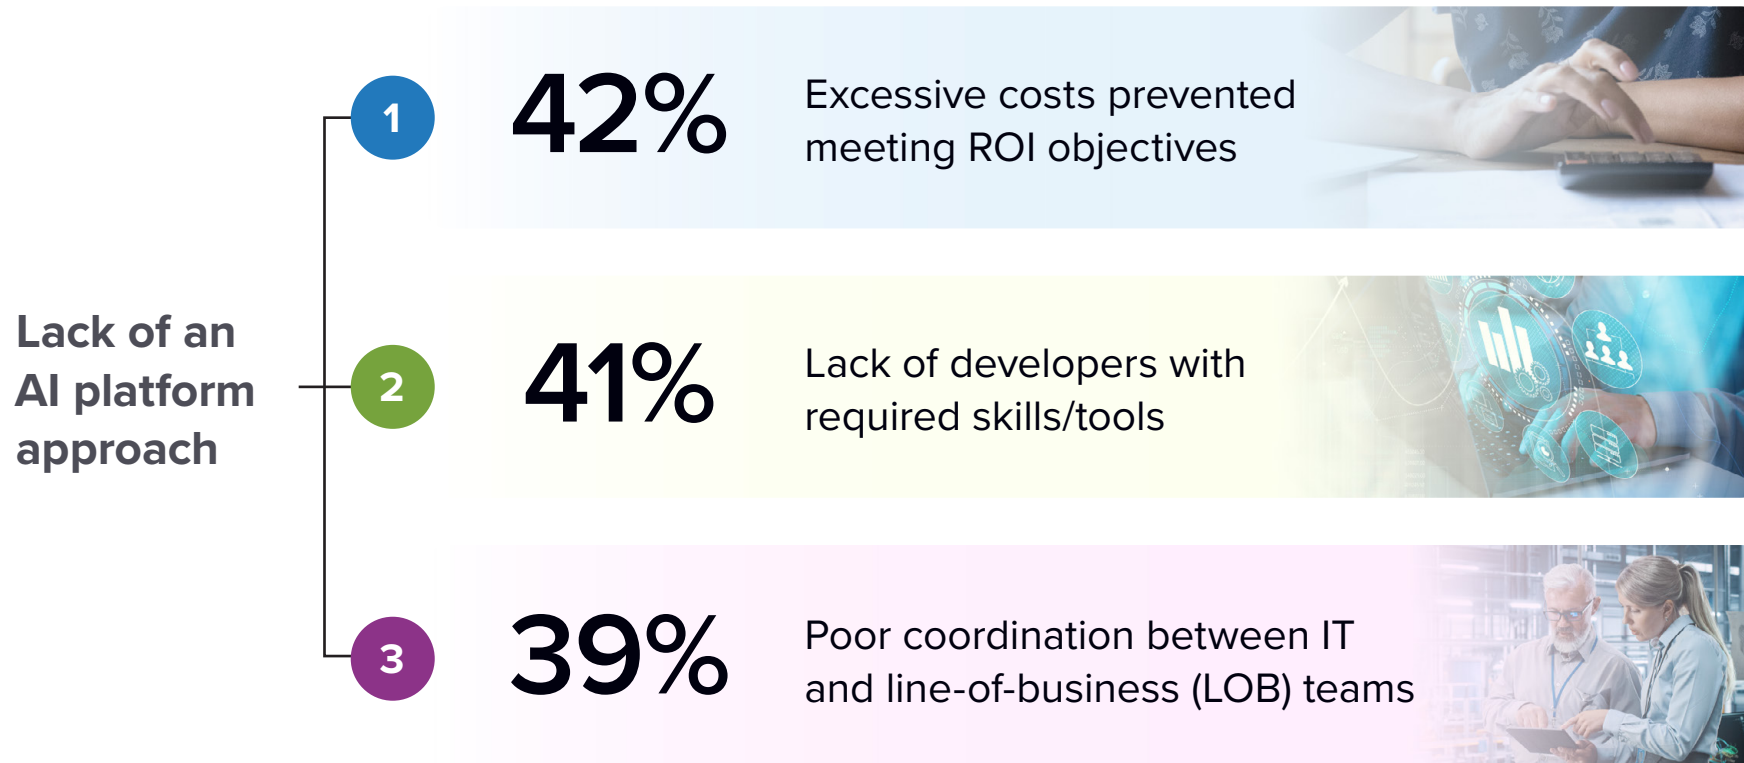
Lack of an AI platform approach

1 42% Excessive costs prevented meeting ROI objectives

2 41% Lack of developers with required skills/tools

3 39% Poor coordination between IT and line-of-business (LOB) teams